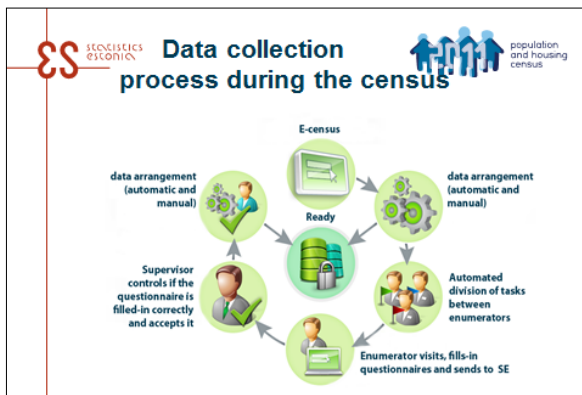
statistics estonia

Data collection process during the census

population and housing census

E-census

data arrangement (automatic and manual)

data arrangement (automatic and manual)

Ready

Automated division of tasks between enumerators

Supervisor controls if the questionnaire is filled-in correctly and accepts it

Enumerator visits, fills-in questionnaires and sends to SE